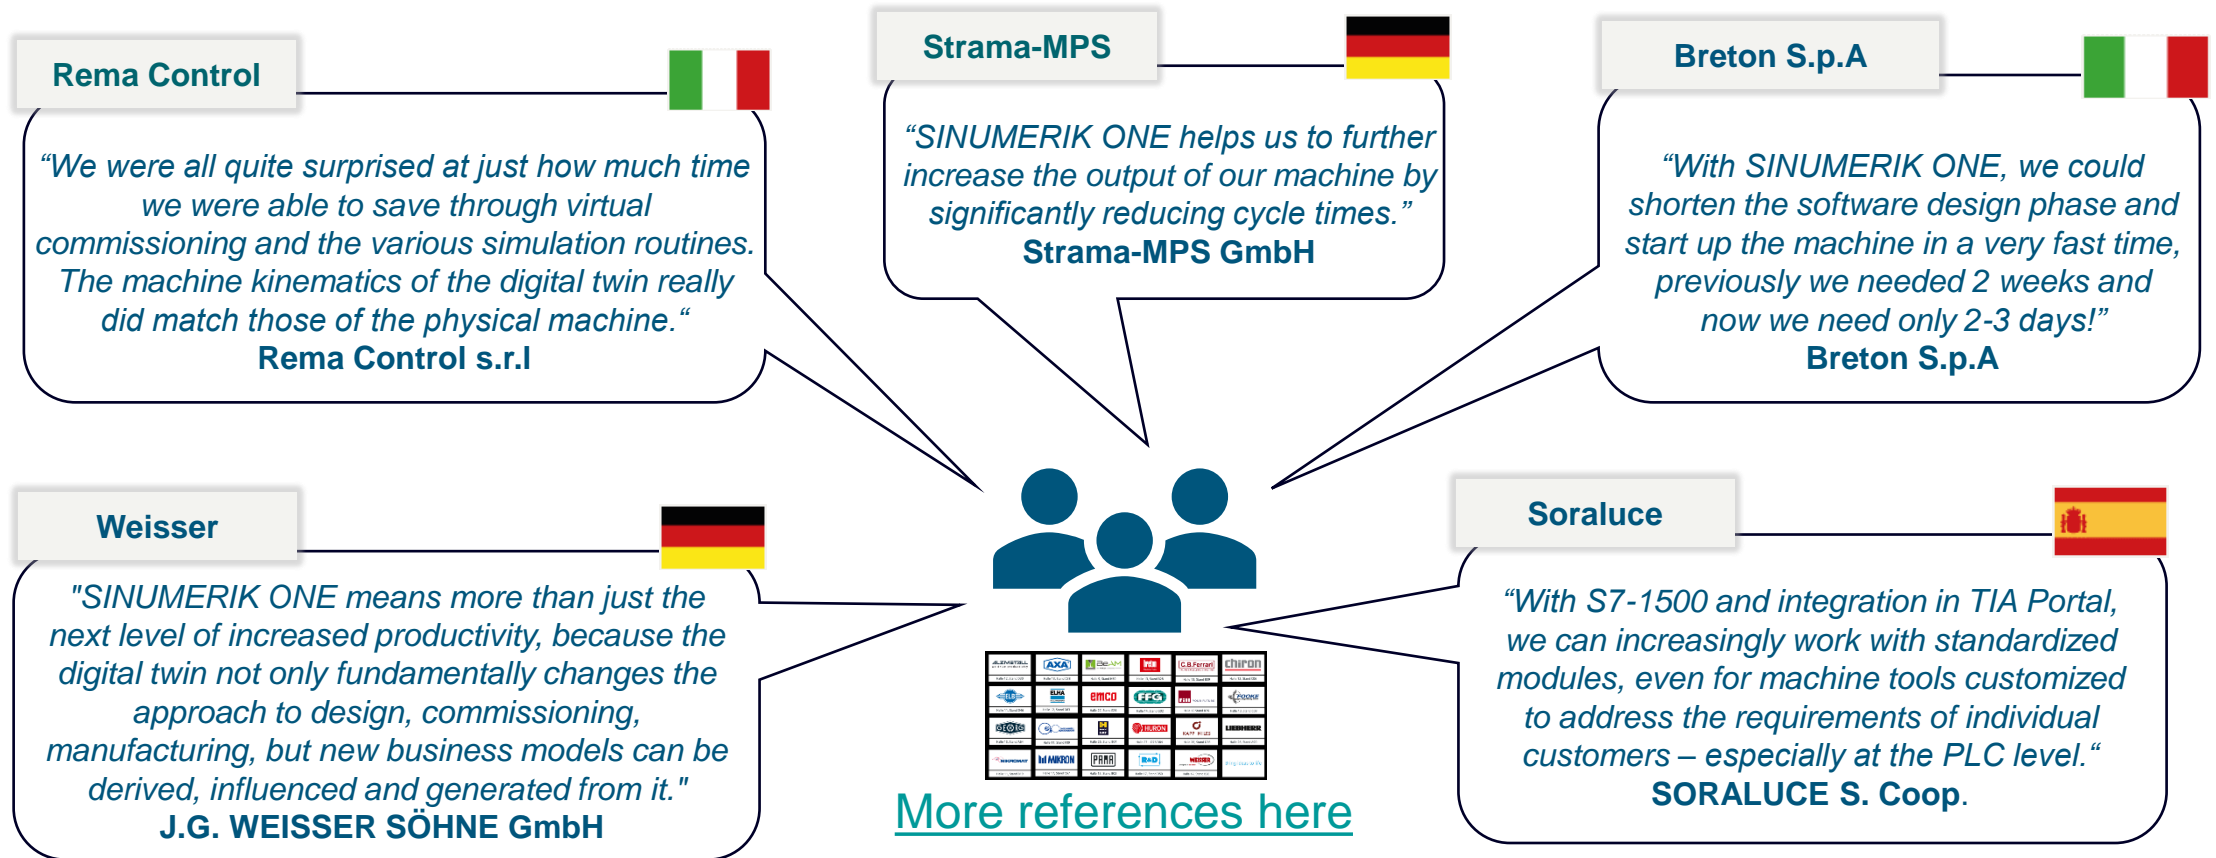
Rema Control

"We were all quite surprised at just how much time we were able to save through virtual commissioning and the various simulation routines. The machine kinematics of the digital twin really did match those of the physical machine."
Rema Control s.r.l

Strama-MPS

"SINUMERIK ONE helps us to further increase the output of our machine by significantly reducing cycle times."
Strama-MPS GmbH

Breton S.p.A

"With SINUMERIK ONE, we could shorten the software design phase and start up the machine in a very fast time, previously we needed 2 weeks and now we need only 2-3 days!"
Breton S.p.A

Weisser

"SINUMERIK ONE means more than just the next level of increased productivity, because the digital twin not only fundamentally changes the approach to design, commissioning, manufacturing, but new business models can be derived, influenced and generated from it."
J.G. WEISSER SÖHNE GmbH

Soraluce

"With S7-1500 and integration in TIA Portal, we can increasingly work with standardized modules, even for machine tools customized to address the requirements of individual customers – especially at the PLC level."
SORALUCE S. Coop.

AXA
emco
chiron
MIKRON
LIEBHERR
WEISSER

More references here